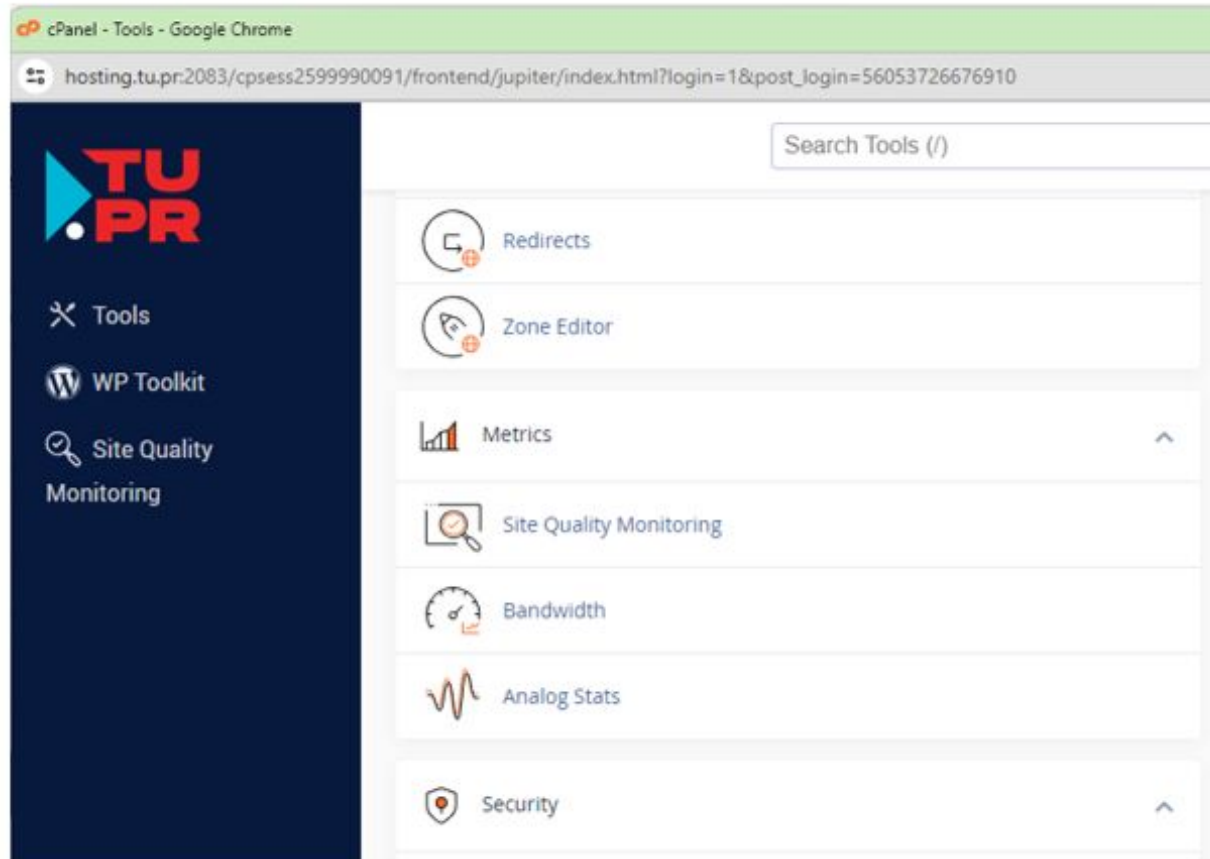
cP cPanel - Tools - Google Chrome

hosting.tu.pr:2083/cpsess2599990091/frontend/jupiter/index.html?login=1&post_login=56053726676910

TU
.PR

Tools

WP Toolkit

Site Quality Monitoring

Search Tools (/)

Redirects

Zone Editor

Metrics

Site Quality Monitoring

Bandwidth

Analog Stats

Security